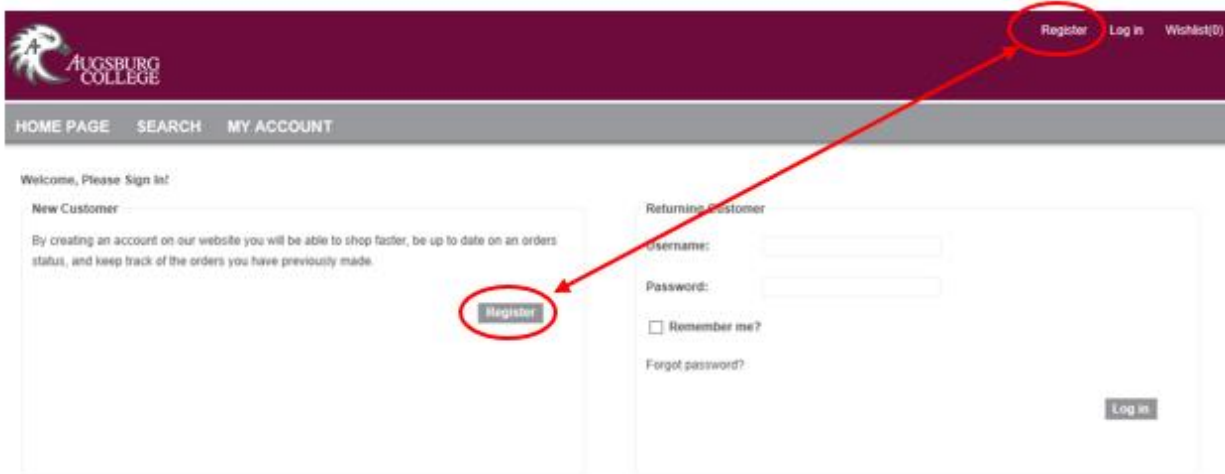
Register Log in Wishlist(0)

AUGSBURG COLLEGE

HOME PAGE SEARCH MY ACCOUNT

Welcome, Please Sign In!

New Customer

By creating an account on our website you will be able to shop faster, be up to date on an orders status, and keep track of the orders you have previously made.

Register

Returning Customer

Username:

Password:

Remember me?

Forgot password?

Log in